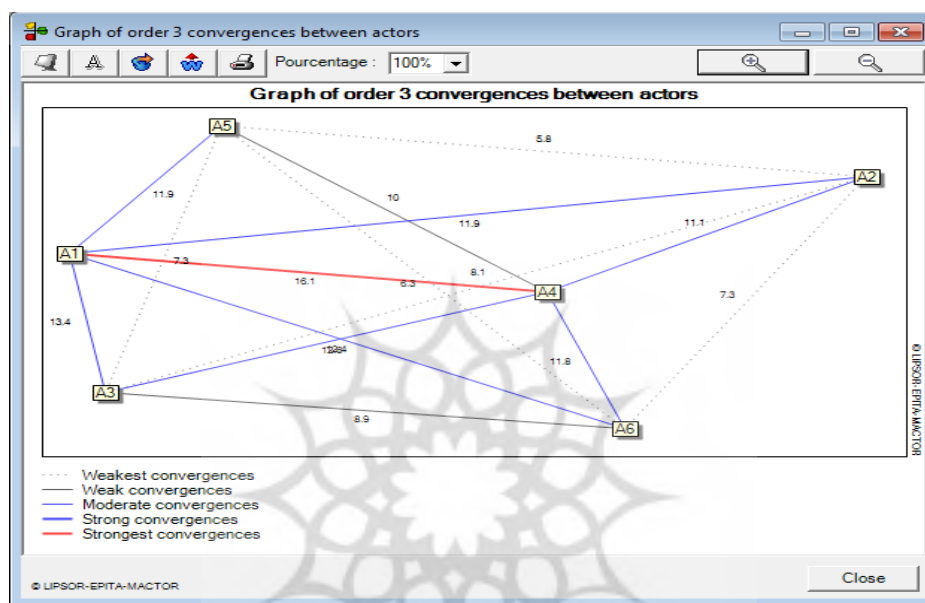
Graph of order 3 convergences between actors

Pourcentage : 100%

Graph of order 3 convergences between actors

A5
5.8
A2
11.9
10
11.9
11.1
A1
7.3
8.1
16.1
6.3
A4
7.3
13.4
12.4
11.8
A3
8.9
A6

© LIPSOR-EPITA-MACTOR

Weakest convergences
Weak convergences
Moderate convergences
Strong convergences
Strongest convergences

© LIPSOR-EPITA-MACTOR

Close